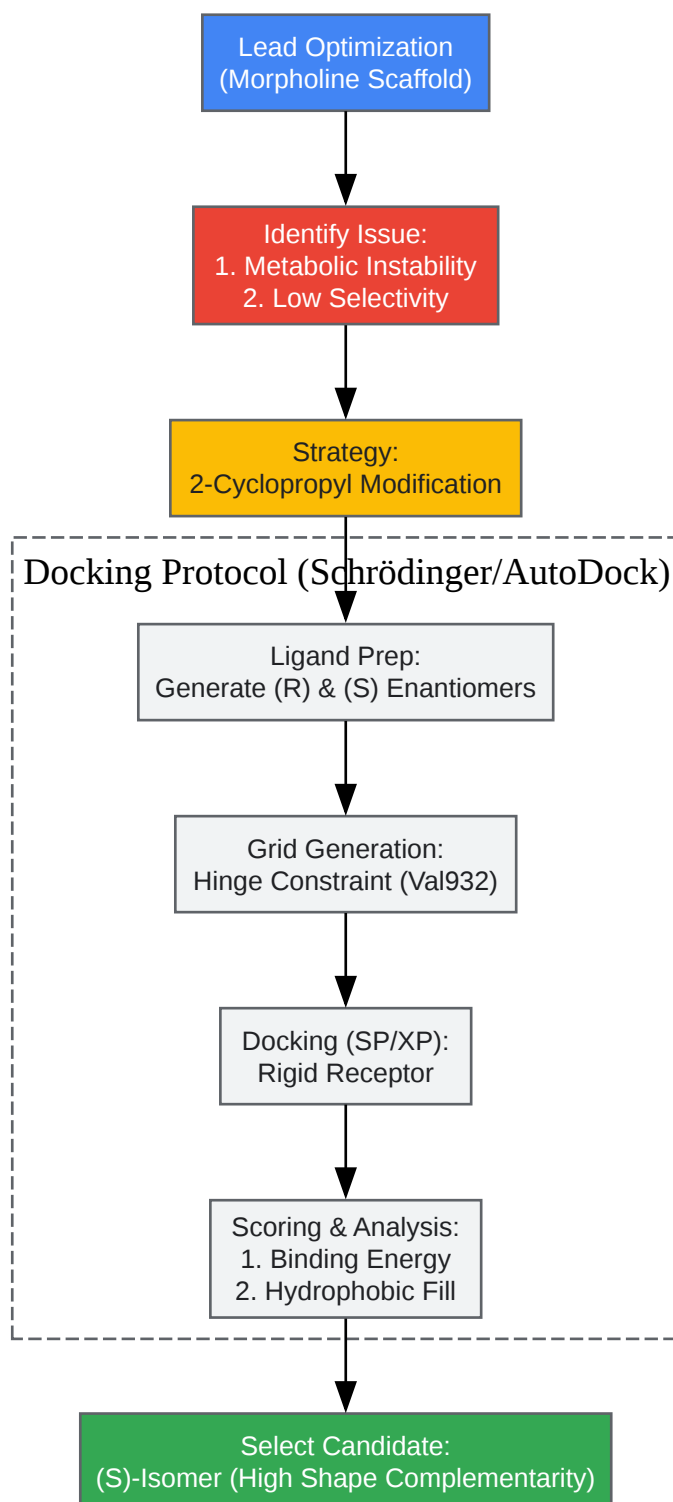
Lead Optimization
(Morpholine Scaffold)

Identify Issue:
1. Metabolic Instability
2. Low Selectivity

Strategy:
2-Cyclopropyl Modification

Docking Protocol (Schrödinger/AutoDock)

Ligand Prep:
Generate (R) & (S) Enantiomers

Grid Generation:
Hinge Constraint (Val932)

Docking (SP/XP):
Rigid Receptor

Scoring & Analysis:
1. Binding Energy
2. Hydrophobic Fill

Select Candidate:
(S)-Isomer (High Shape Complementarity)